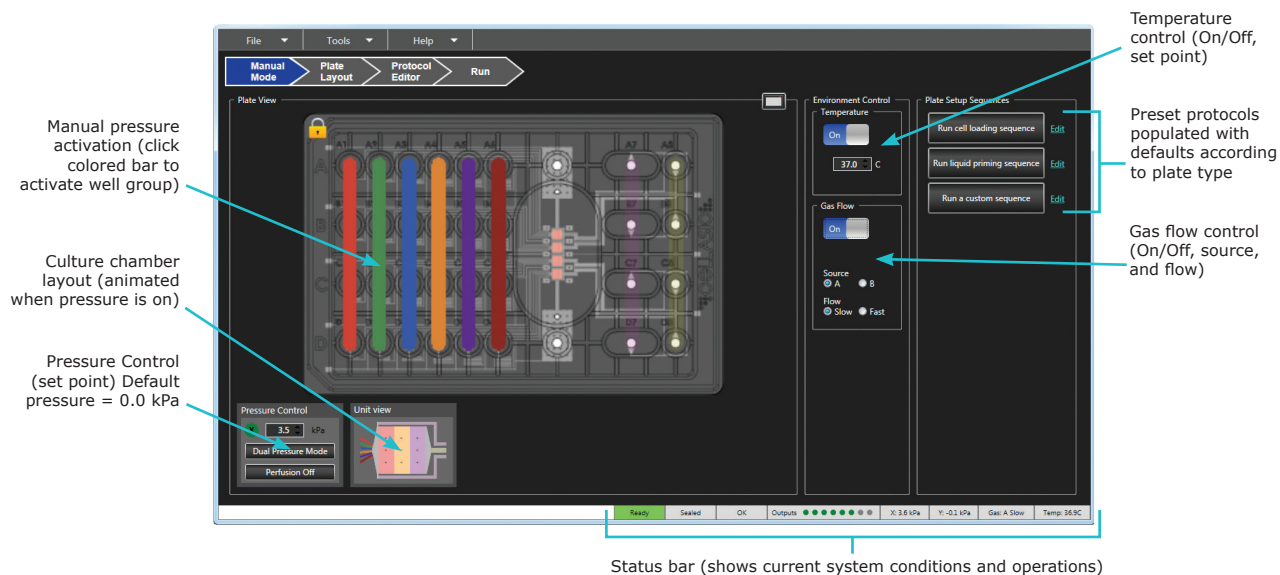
File
Tools
Help

Manual Mode
Plate Layout
Protocol Editor
Run

Plate View

A1 A2 A3 A4 A5 A6
A7 A8
B7
C7
D7

Environment Control
Temperature
On
37.0 C

Gas Flow
On
Source
A B
Flow
Slow Fast

Plate Setup Sequences
Run cell loading sequence Edit
Run liquid priming sequence Edit
Run a custom sequence Edit

Pressure Control
3.5 kPa
Dual Pressure Mode
Perfusion Off

Unit view

Ready | Sealed | OK | Outputs | X: 3.6 kPa | Y: -0.1 kPa | Gas: A Slow | Temp: 36.9C

Manual pressure activation (click colored bar to activate well group)

Culture chamber layout (animated when pressure is on)

Pressure Control (set point) Default pressure = 0.0 kPa

Temperature control (On/Off, set point)

Preset protocols populated with defaults according to plate type

Gas flow control (On/Off, source, and flow)

Status bar (shows current system conditions and operations)